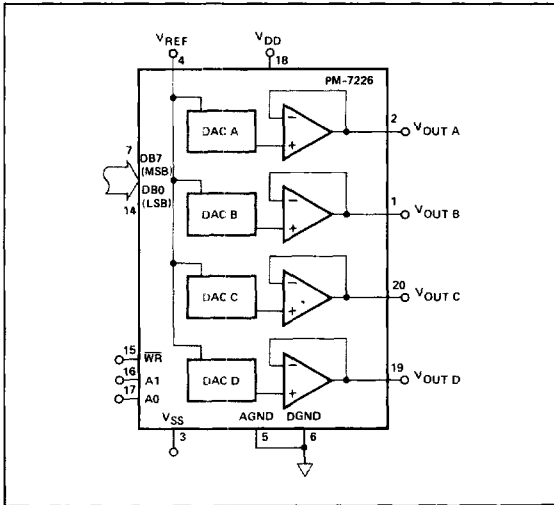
$V_{REF}$
4
$V_{DD}$
18
PM-7226

DAC A
2 $V_{OUT\ A}$

7
DB7
(MSB)
DB0
(LSB)
14

DAC B
1 $V_{OUT\ B}$

DAC C
20 $V_{OUT\ C}$

15 $\overline{WR}$
16 A1
17 A0

DAC D
19 $V_{OUT\ D}$

$V_{SS}$
3
AGND DGND
5 6